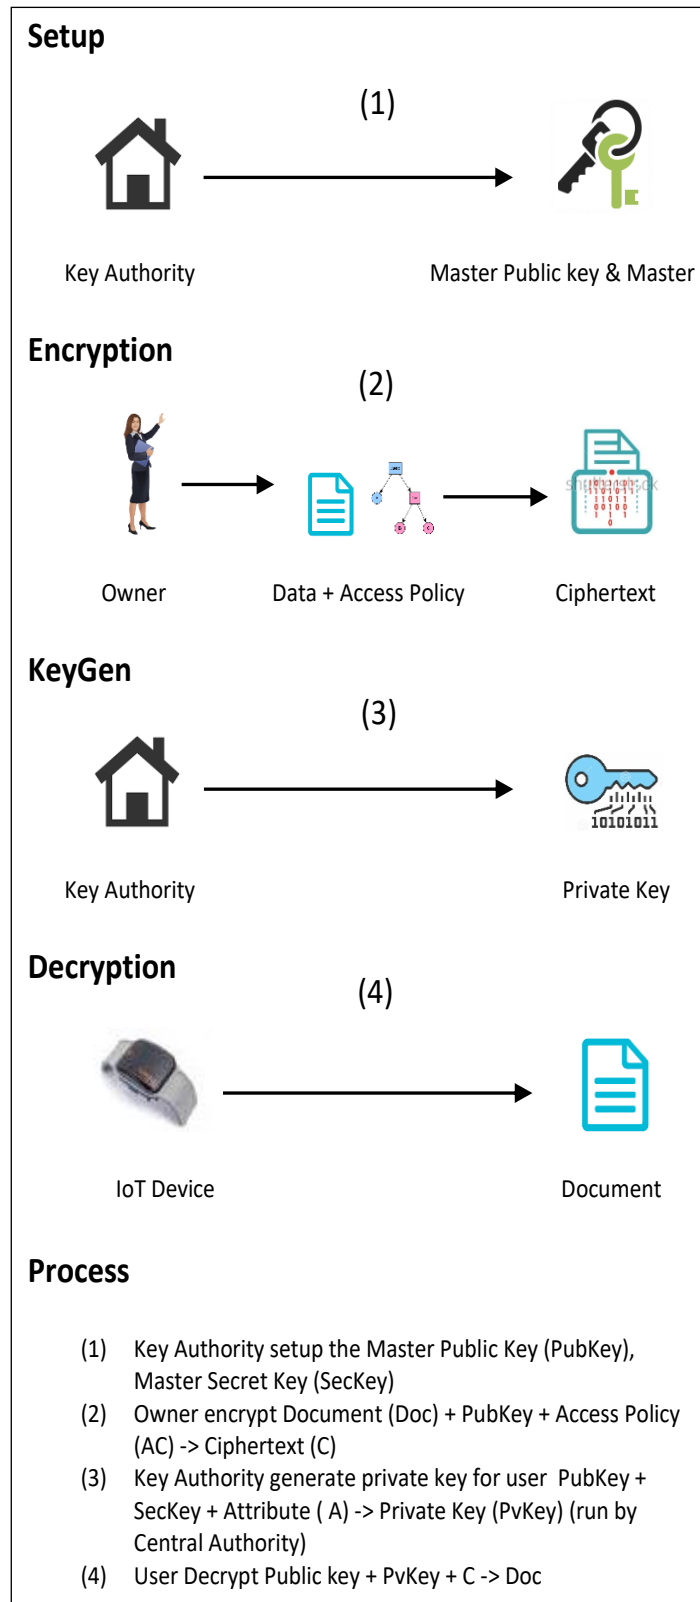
Setup

(1)

Key Authority

Master Public key & Master

Encryption

(2)

Owner

Data + Access Policy

Ciphertext

KeyGen

(3)

Key Authority

10101011

Private Key

Decryption

(4)

IoT Device

Document

Process

(1) Key Authority setup the Master Public Key (PubKey), Master Secret Key (SecKey)

(2) Owner encrypt Document (Doc) + PubKey + Access Policy (AC) -> Ciphertext (C)

(3) Key Authority generate private key for user PubKey + SecKey + Attribute ( A) -> Private Key (PvKey) (run by Central Authority)

(4) User Decrypt Public key + PvKey + C -> Doc